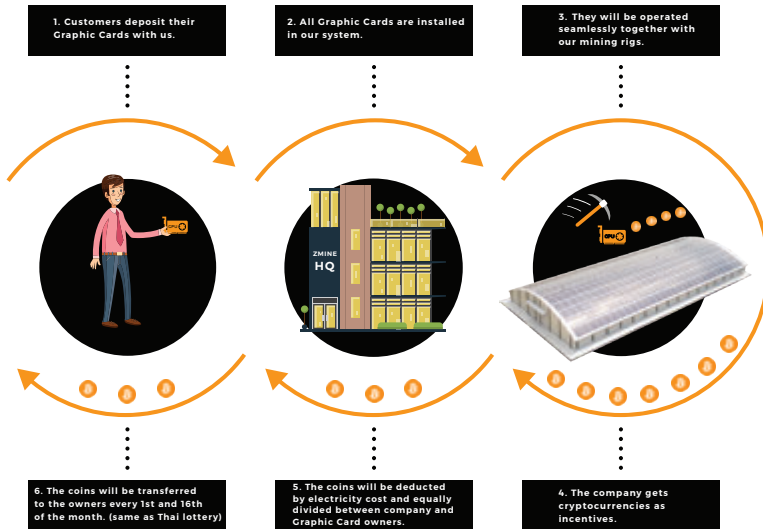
1. Customers deposit their Graphic Cards with us.

2. All Graphic Cards are installed in our system.

3. They will be operated seamlessly together with our mining rigs.

ZMINE HQ

6. The coins will be transferred to the owners every 1st and 16th of the month. (same as Thai lottery)

5. The coins will be deducted by electricity cost and equally divided between company and Graphic Card owners.

4. The company gets cryptocurrencies as incentives.